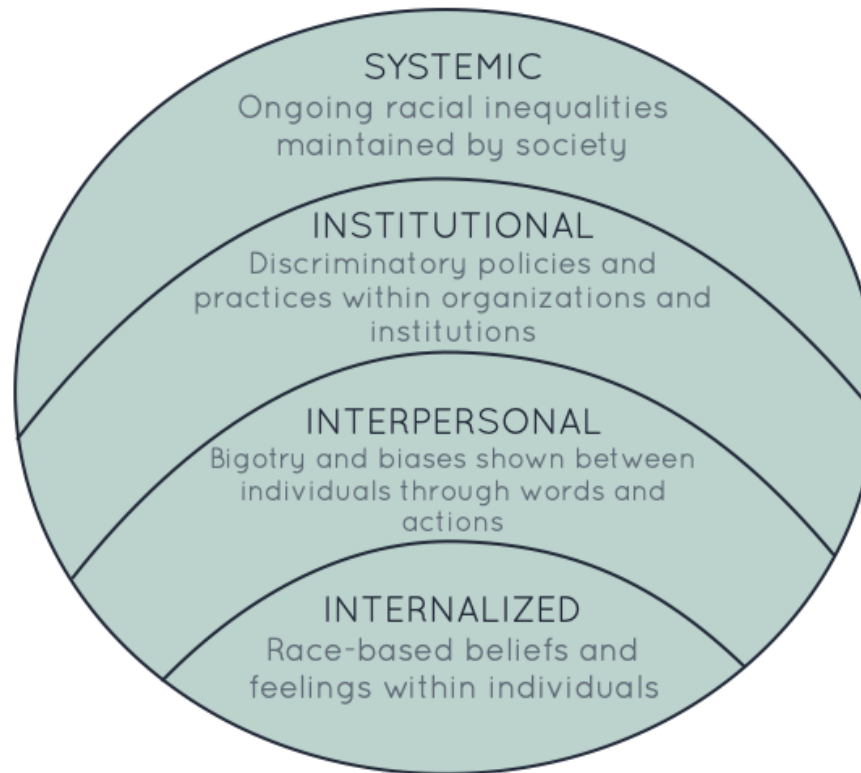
SYSTEMIC
Ongoing racial inequalities maintained by society

INSTITUTIONAL
Discriminatory policies and practices within organizations and institutions

INTERPERSONAL
Bigotry and biases shown between individuals through words and actions

INTERNALIZED
Race-based beliefs and feelings within individuals